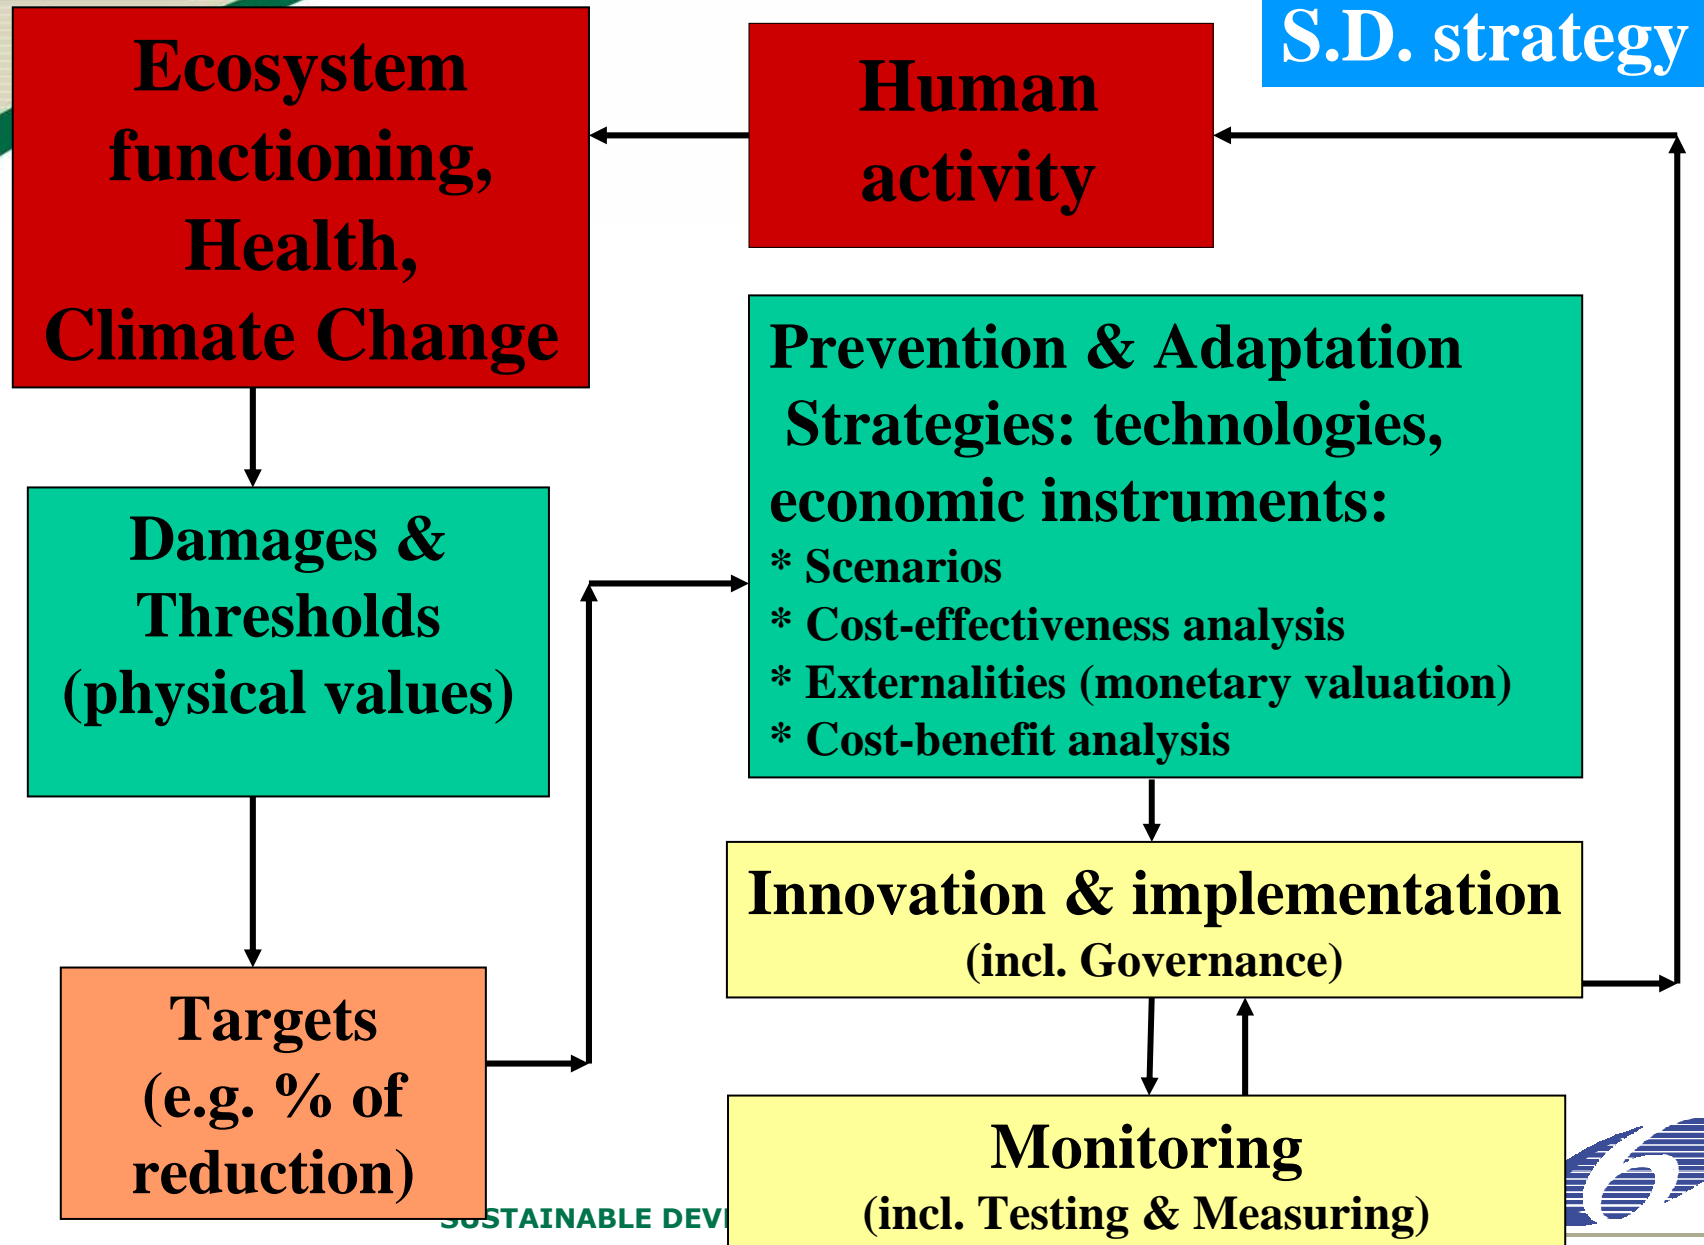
S.D. strategy

Ecosystem functioning, Health, Climate Change

Human activity

Prevention & Adaptation Strategies: technologies, economic instruments:
* Scenarios
* Cost-effectiveness analysis
* Externalities (monetary valuation)
* Cost-benefit analysis

Damages & Thresholds (physical values)

Innovation & implementation
(incl. Governance)

Targets (e.g. % of reduction)

Monitoring
(incl. Testing & Measuring)

SUSTAINABLE DEV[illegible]